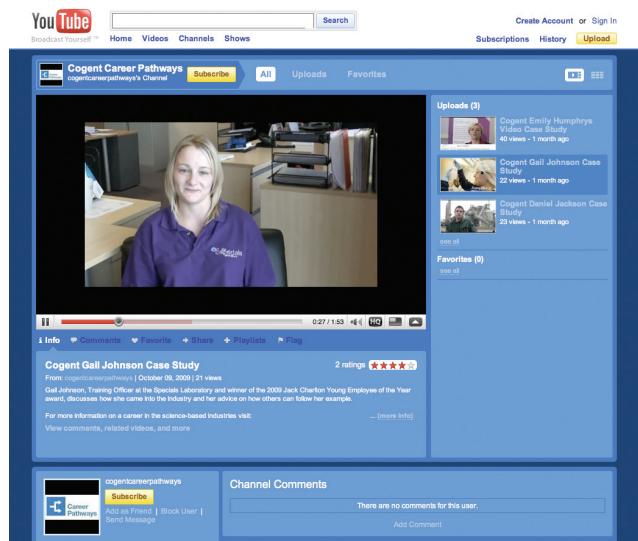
YouTube
Broadcast Yourself™

Search

Home Videos Channels Shows

Create Account or Sign In

Subscriptions History Upload

Cogent Career Pathways
cogentcareerpathways's Channel

Subscribe

All Uploads Favorites

0:27 / 1:53

Info Comments Favorite Share Playlists Flag

Cogent Gail Johnson Case Study

2 ratings

From: cogentcareerpathways | October 09, 2009 | 21 views

Gail Johnson, Training Officer at the Specials Laboratory and winner of the 2009 Jack Charlton Young Employee of the Year award, discusses how she came into the industry and her advice on how others can follow her example.

For more information on a career in the science-based industries visit:

... (more info)

View comments, related videos, and more

Uploads (3)

Cogent Emily Humphrys Video Case Study
40 views - 1 month ago

Cogent Gail Johnson Case Study
22 views - 1 month ago

Cogent Daniel Jackson Case Study
23 views - 1 month ago

see all

Favorites (0)

see all

cogentcareerpathways

Subscribe

Add as Friend | Block User | Send Message

Career Pathways

Channel Comments

There are no comments for this user.

Add Comment